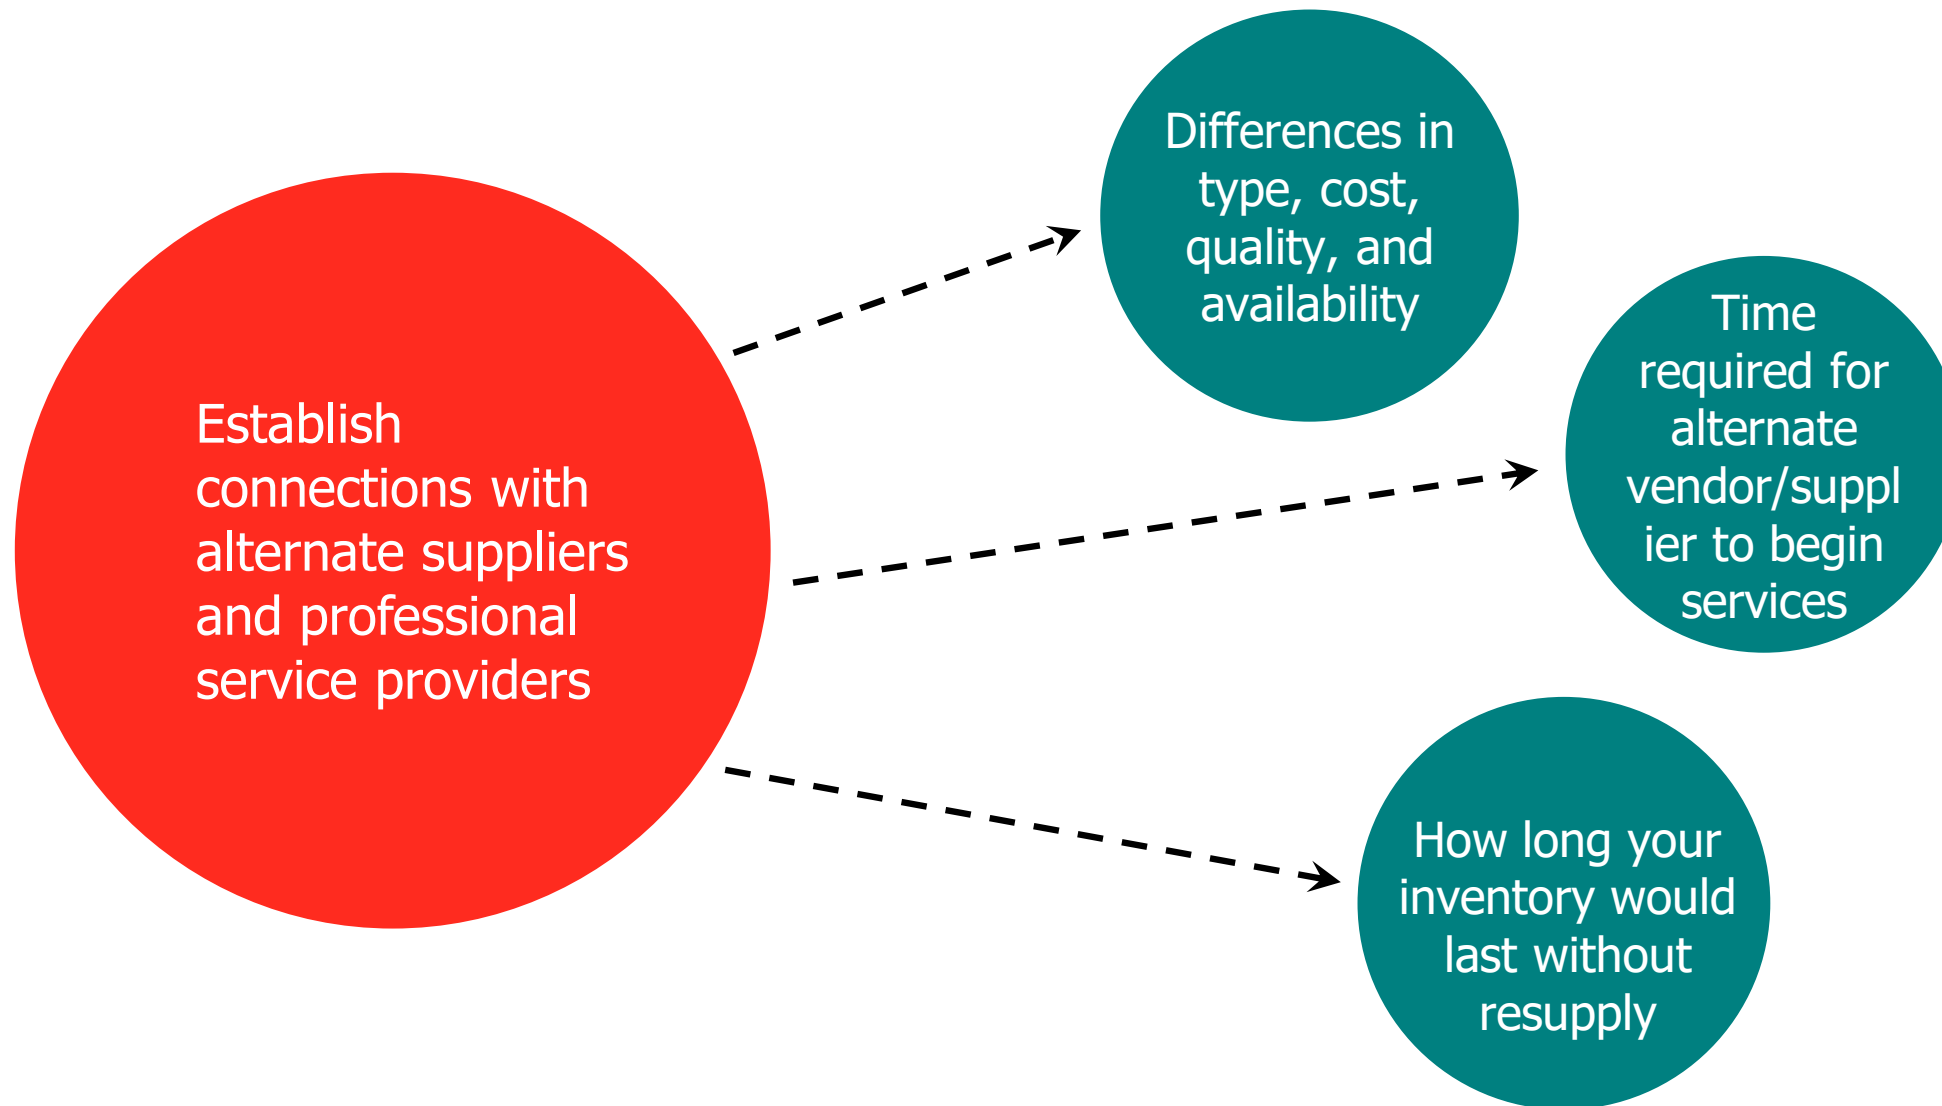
Establish connections with alternate suppliers and professional service providers

Differences in type, cost, quality, and availability

Time required for alternate vendor/supplier to begin services

How long your inventory would last without resupply